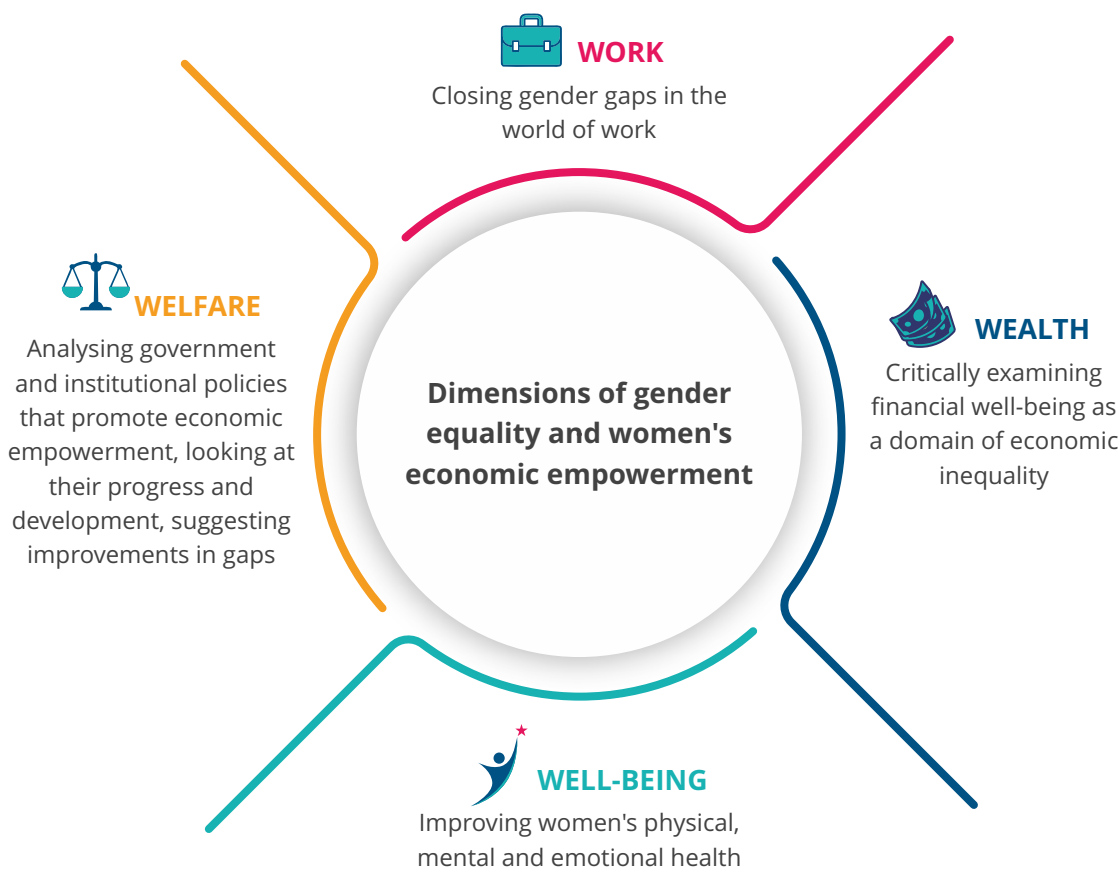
WORK
Closing gender gaps in the world of work

WELFARE
Analysing government and institutional policies that promote economic empowerment, looking at their progress and development, suggesting improvements in gaps

Dimensions of gender equality and women's economic empowerment

WEALTH
Critically examining financial well-being as a domain of economic inequality

WELL-BEING
Improving women's physical, mental and emotional health